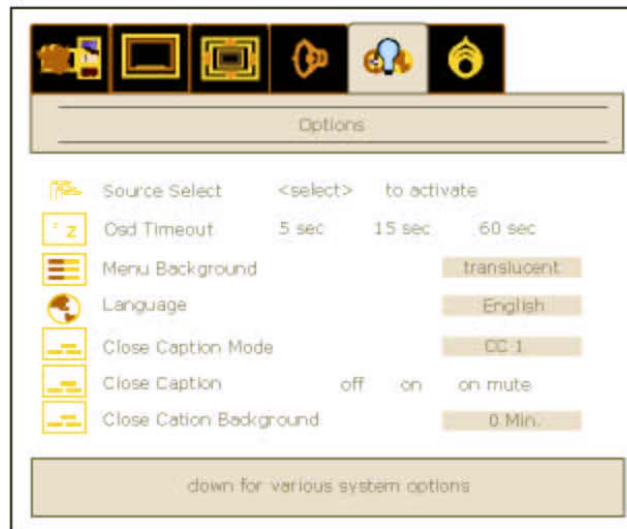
Options

Source Select <select> to activate

Osd Timeout 5 sec 15 sec 60 sec

Menu Background translucent

Language English

Close Caption Mode CC 1

Close Caption off on on mute

Close Cation Background 0 Min.

down for various system options